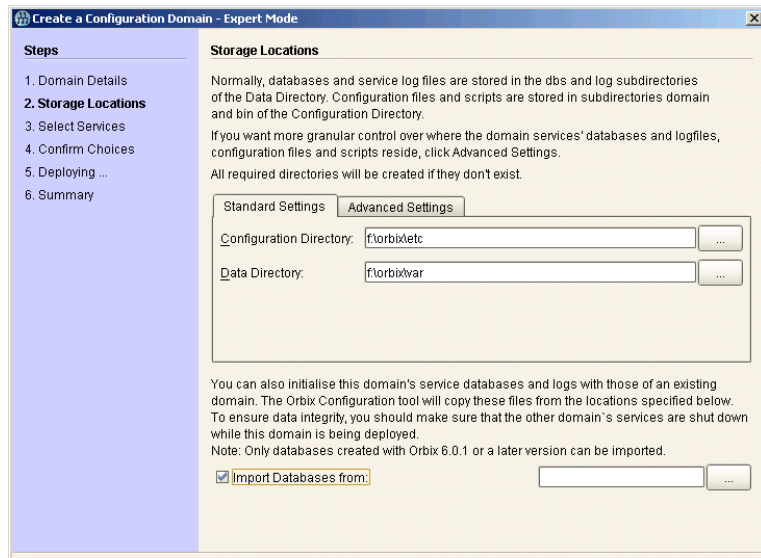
Create a Configuration Domain - Expert Mode

Steps

1. Domain Details
2. Storage Locations
3. Select Services
4. Confirm Choices
5. Deploying ...
6. Summary

Storage Locations

Normally, databases and service log files are stored in the dbs and log subdirectories of the Data Directory. Configuration files and scripts are stored in subdirectories domain and bin of the Configuration Directory.

If you want more granular control over where the domain services' databases and logfiles, configuration files and scripts reside, click Advanced Settings.

All required directories will be created if they don't exist.

Standard Settings | Advanced Settings

Configuration Directory: f:\orbix\etc ...

Data Directory: f:\orbix\var ...

You can also initialise this domain's service databases and logs with those of an existing domain. The Orbix Configuration tool will copy these files from the locations specified below. To ensure data integrity, you should make sure that the other domain`s services are shut down while this domain is being deployed.
Note: Only databases created with Orbix 6.0.1 or a later version can be imported.

Import Databases from: ...